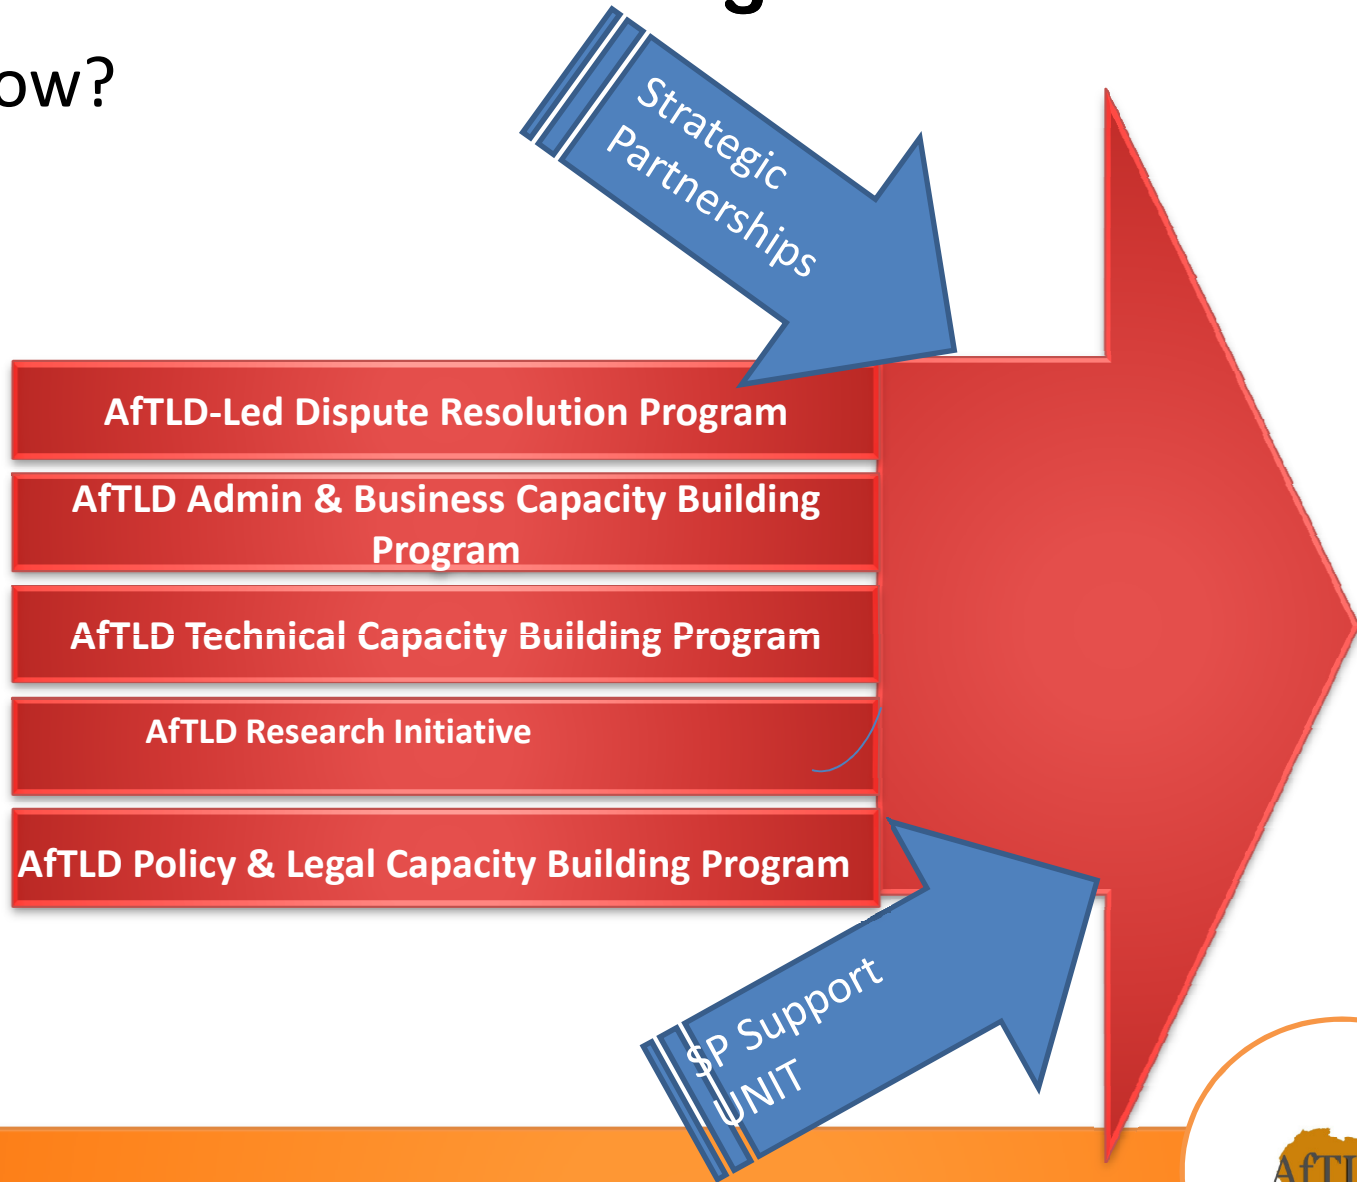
ow?

Strategic Partnerships

AfTLD-Led Dispute Resolution Program

AfTLD Admin & Business Capacity Building Program

AfTLD Technical Capacity Building Program

AfTLD Research Initiative

AfTLD Policy & Legal Capacity Building Program

SP Support UNIT

AfT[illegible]